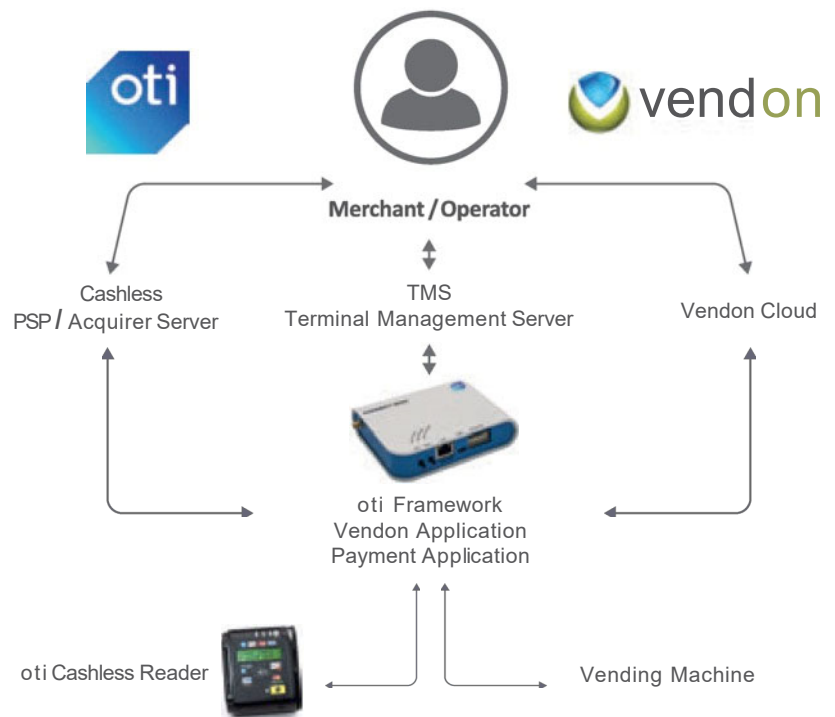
oti

vendon

Merchant / Operator

Cashless
PSP / Acquirer Server

TMS
Terminal Management Server

Vendon Cloud

oti Framework
Vendon Application
Payment Application

oti Cashless Reader

Vending Machine